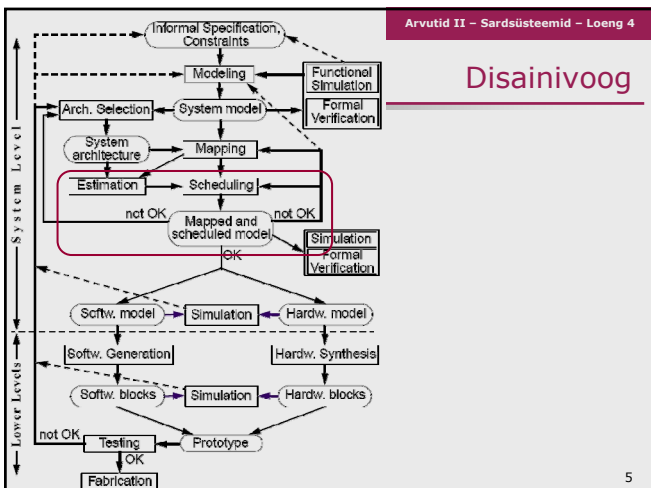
Arvutid II – Sardsüsteemid – Loeng 4

Disainivoog

Informal Specification, Constraints

Modeling

Functional Simulation

Arch. Selection

System model

Formal Verification

System architecture

Mapping

Estimation

Scheduling

not OK

Mapped and scheduled model

not OK

Simulation

Formal Verification

OK

Softw. model

Simulation

Hardw. model

Softw. Generation

Hardw. Synthesis

Softw. blocks

Simulation

Hardw. blocks

not OK

Testing

Prototype

OK

Fabrication

System Level

Lower Levels

5